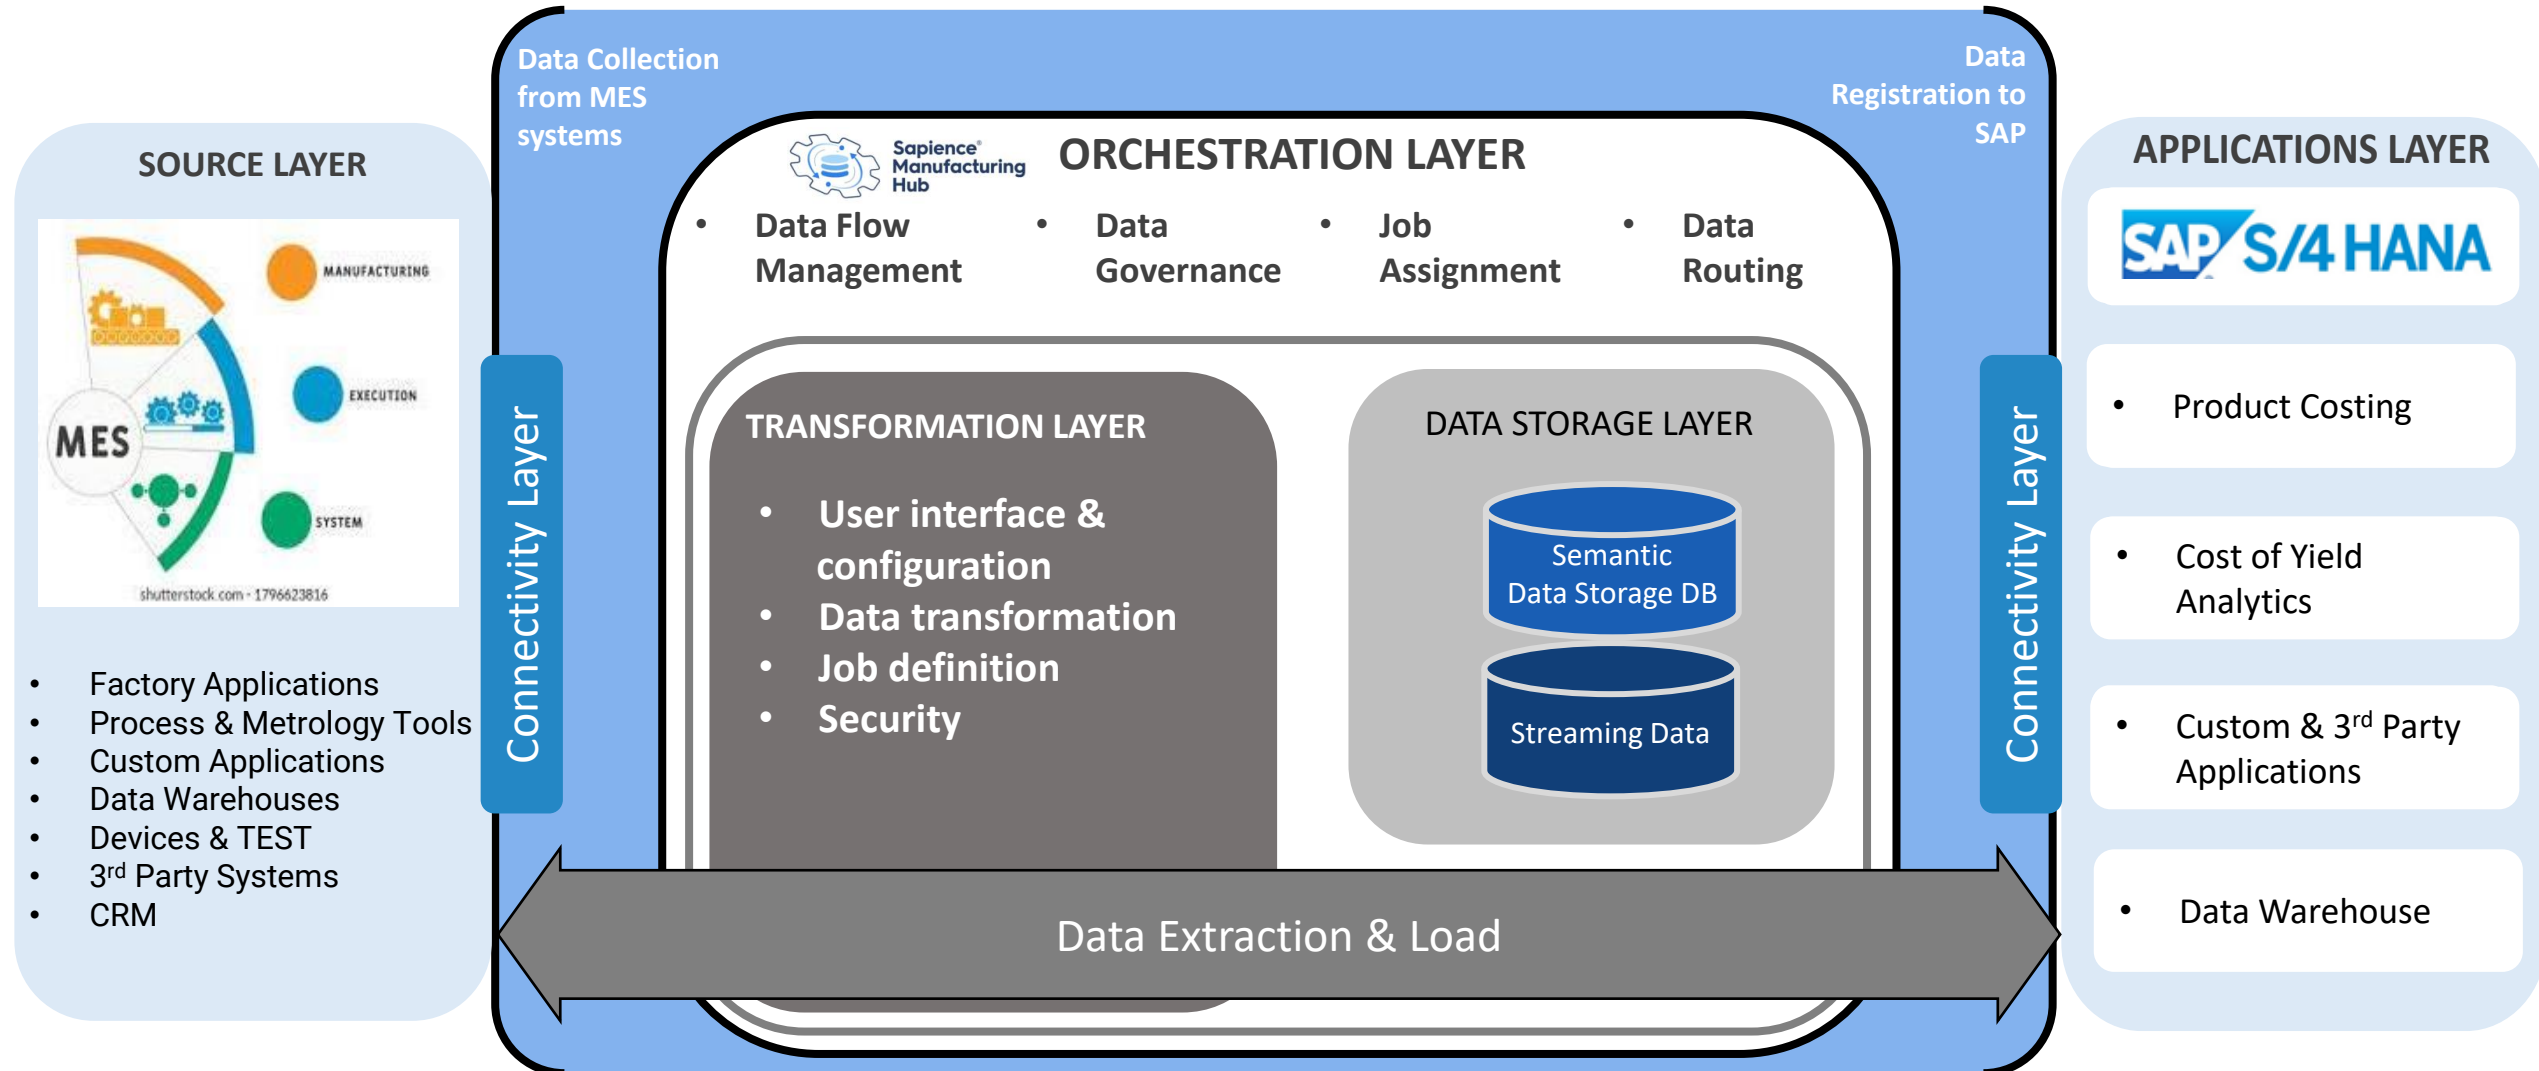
SOURCE LAYER

MES

MANUFACTURING

EXECUTION

SYSTEM

shutterstock.com · 1796623816

- Factory Applications
- Process & Metrology Tools
- Custom Applications
- Data Warehouses
- Devices & TEST
- 3$^{rd}$ Party Systems
- CRM

Data Collection from MES systems

Data Registration to SAP

Connectivity Layer

Sapience Manufacturing Hub

ORCHESTRATION LAYER

- Data Flow Management
- Data Governance
- Job Assignment
- Data Routing

TRANSFORMATION LAYER

- User interface & configuration
- Data transformation
- Job definition
- Security

DATA STORAGE LAYER

Semantic Data Storage DB

Streaming Data

Connectivity Layer

Data Extraction & Load

APPLICATIONS LAYER

SAP S/4 HANA

- Product Costing

- Cost of Yield Analytics

- Custom & 3$^{rd}$ Party Applications

- Data Warehouse